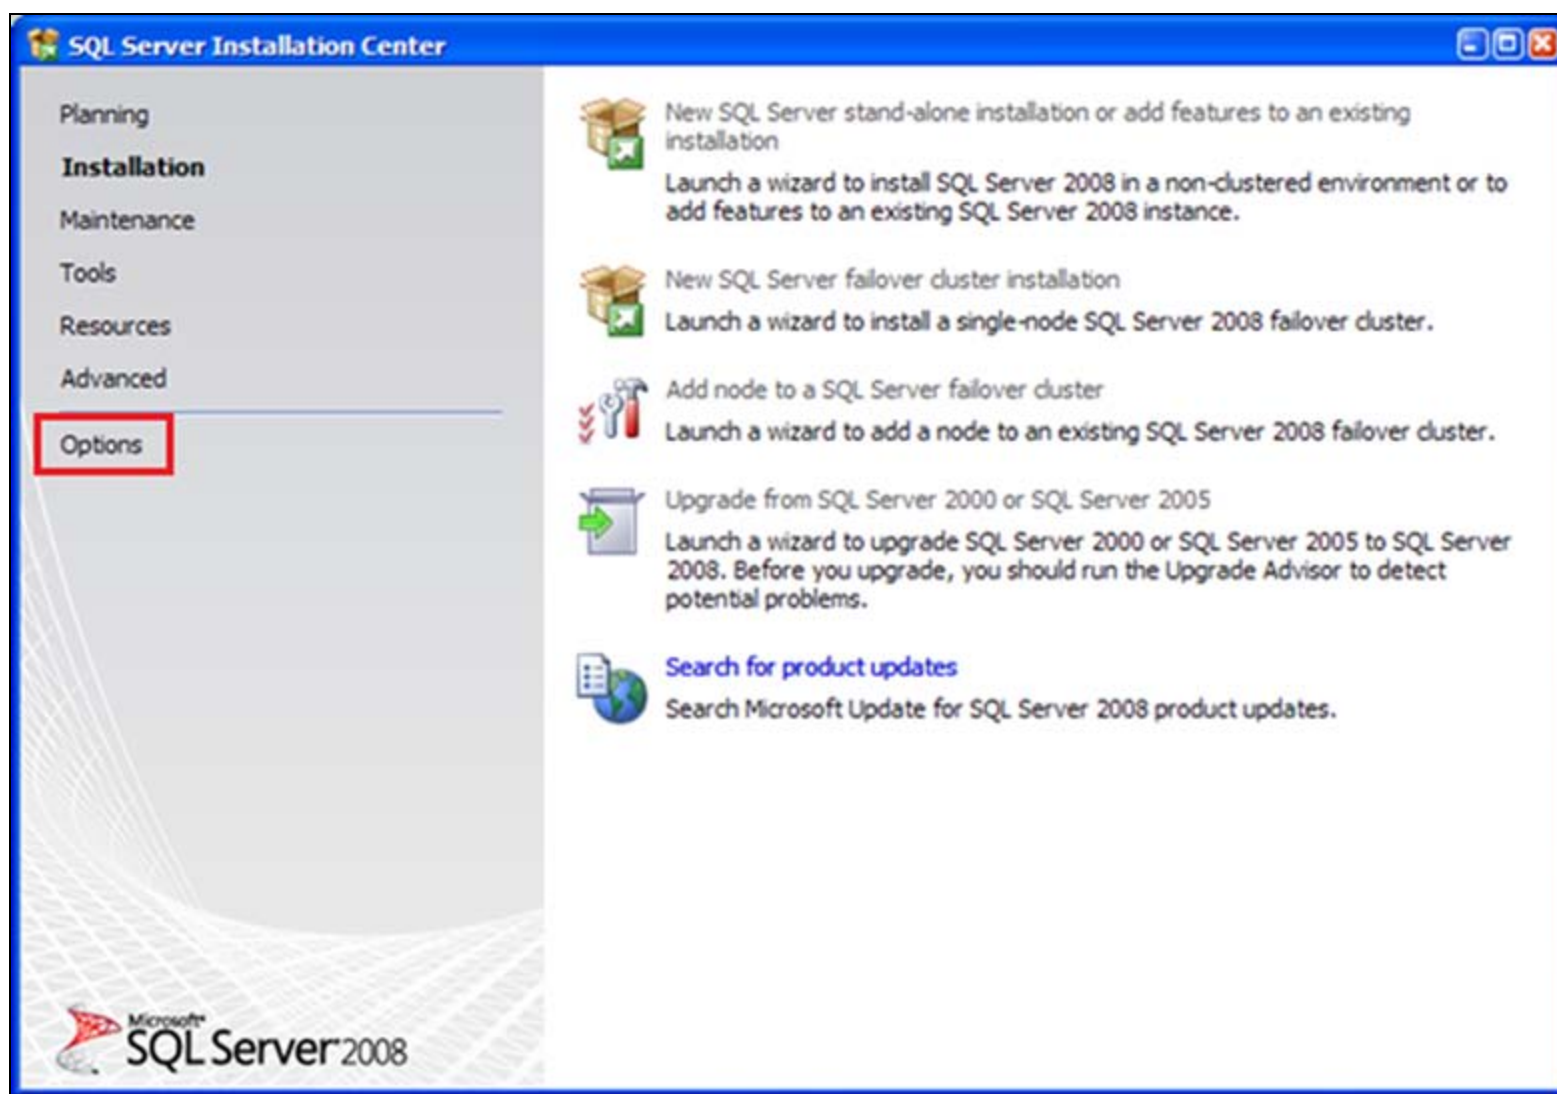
SQL Server Installation Center

Planning

Installation

Maintenance

Tools

Resources

Advanced

Options

New SQL Server stand-alone installation or add features to an existing installation

Launch a wizard to install SQL Server 2008 in a non-clustered environment or to add features to an existing SQL Server 2008 instance.

New SQL Server failover cluster installation

Launch a wizard to install a single-node SQL Server 2008 failover cluster.

Add node to a SQL Server failover cluster

Launch a wizard to add a node to an existing SQL Server 2008 failover cluster.

Upgrade from SQL Server 2000 or SQL Server 2005

Launch a wizard to upgrade SQL Server 2000 or SQL Server 2005 to SQL Server 2008. Before you upgrade, you should run the Upgrade Advisor to detect potential problems.

Search for product updates

Search Microsoft Update for SQL Server 2008 product updates.

Microsoft SQL Server 2008